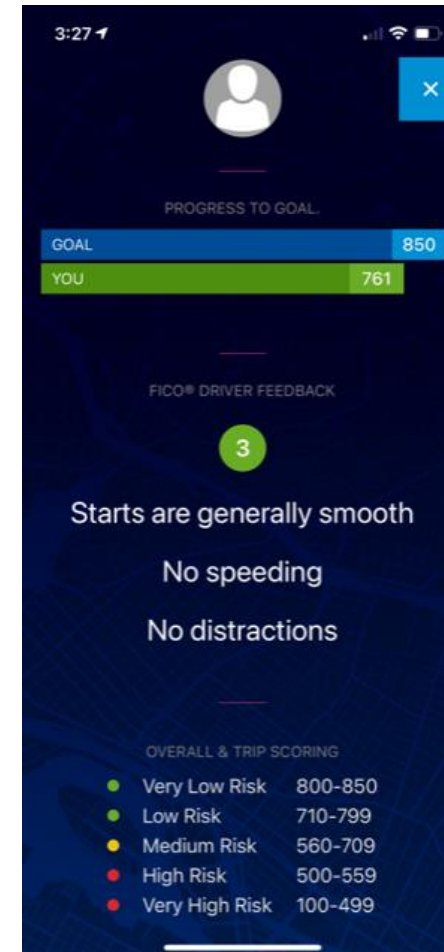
3:27

×

PROGRESS TO GOAL

GOAL 850

YOU 761

FICO® DRIVER FEEDBACK

3

Starts are generally smooth

No speeding

No distractions

OVERALL & TRIP SCORING

Very Low Risk 800-850
Low Risk 710-799
Medium Risk 560-709
High Risk 500-559
Very High Risk 100-499